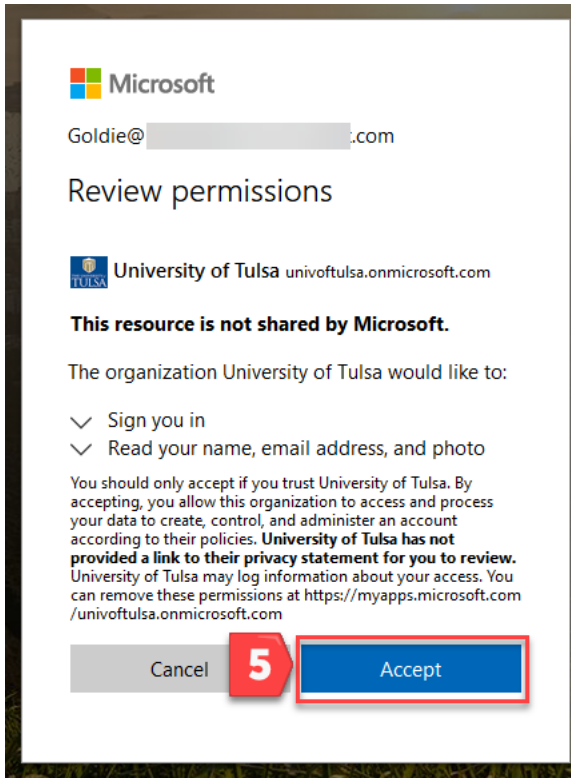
Microsoft

Goldie@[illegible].com

Review permissions

TULSA University of Tulsa univoftulsa.onmicrosoft.com

**This resource is not shared by Microsoft.**

The organization University of Tulsa would like to:

Sign you in

Read your name, email address, and photo

You should only accept if you trust University of Tulsa. By accepting, you allow this organization to access and process your data to create, control, and administer an account according to their policies. **University of Tulsa has not provided a link to their privacy statement for you to review.** University of Tulsa may log information about your access. You can remove these permissions at https://myapps.microsoft.com/univoftulsa.onmicrosoft.com

Cancel 5 Accept